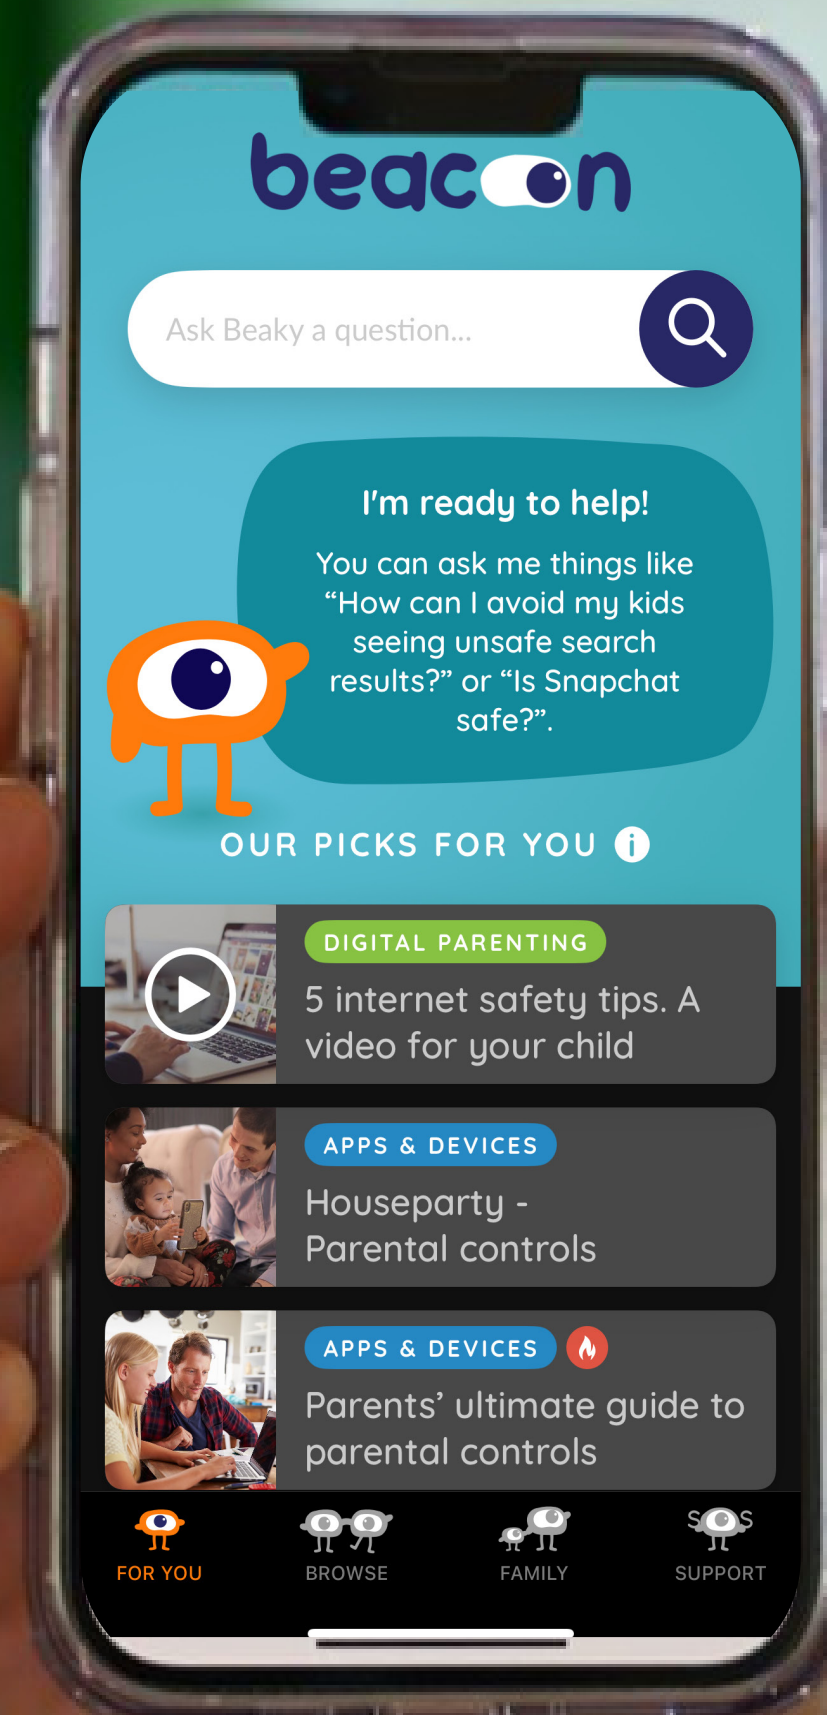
beacon

Ask Beaky a question...

I'm ready to help!

You can ask me things like “How can I avoid my kids seeing unsafe search results?” or “Is Snapchat safe?”.

OUR PICKS FOR YOU

DIGITAL PARENTING

5 internet safety tips. A video for your child

APPS & DEVICES

Houseparty - Parental controls

APPS & DEVICES

Parents’ ultimate guide to parental controls

FOR YOU

BROWSE

FAMILY

SOS

SUPPORT